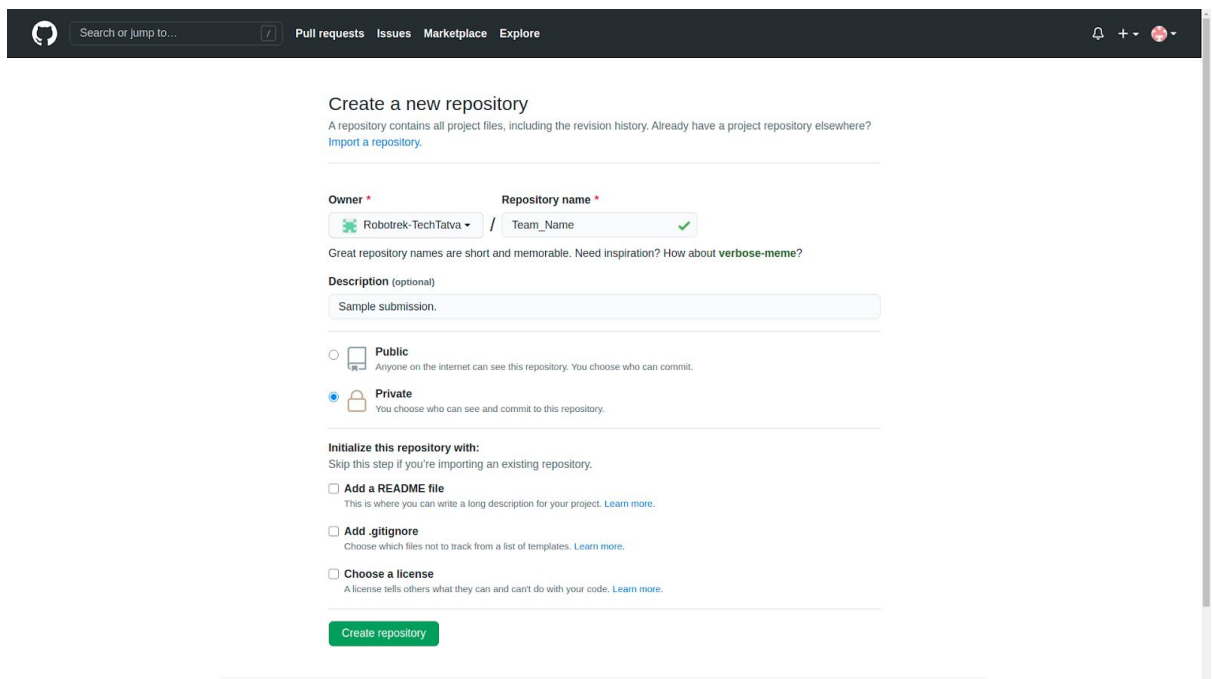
Search or jump to... / Pull requests Issues Marketplace Explore

Create a new repository

A repository contains all project files, including the revision history. Already have a project repository elsewhere? Import a repository.

Owner * Repository name *

Robotrek-TechTatva / Team_Name

Great repository names are short and memorable. Need inspiration? How about verbose-meme?

Description (optional)

Sample submission.

Public
Anyone on the internet can see this repository. You choose who can commit.

Private
You choose who can see and commit to this repository.

Initialize this repository with:
Skip this step if you're importing an existing repository.

Add a README file
This is where you can write a long description for your project. Learn more.

Add .gitignore
Choose which files not to track from a list of templates. Learn more.

Choose a license
A license tells others what they can and can't do with your code. Learn more.

Create repository